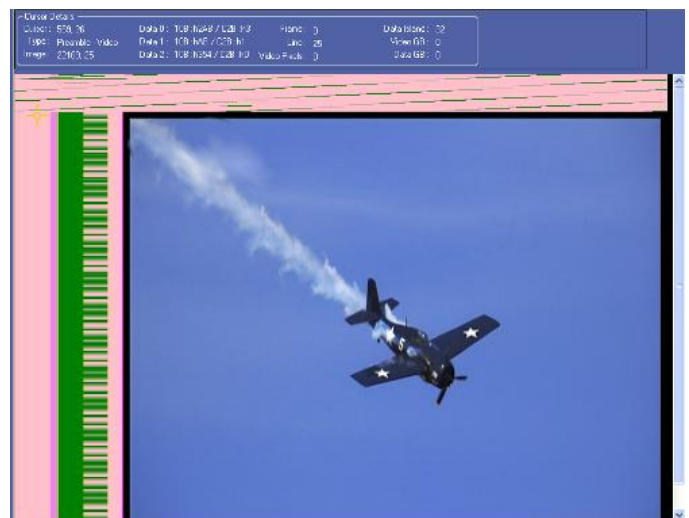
Cursor Details
Cursor: 559, 26
Type: Preamble Video
Image: 2216(0, 25

Data 0: 10B h2A8 / C28 h3
Data 1: 10B h0AB / C29 h1
Data 2: 10B h354 / C28 h3

Frame: 0
Line: 25
Video Pixels: 0

Data Island: 32
Video GB: 0
Data GB: 0